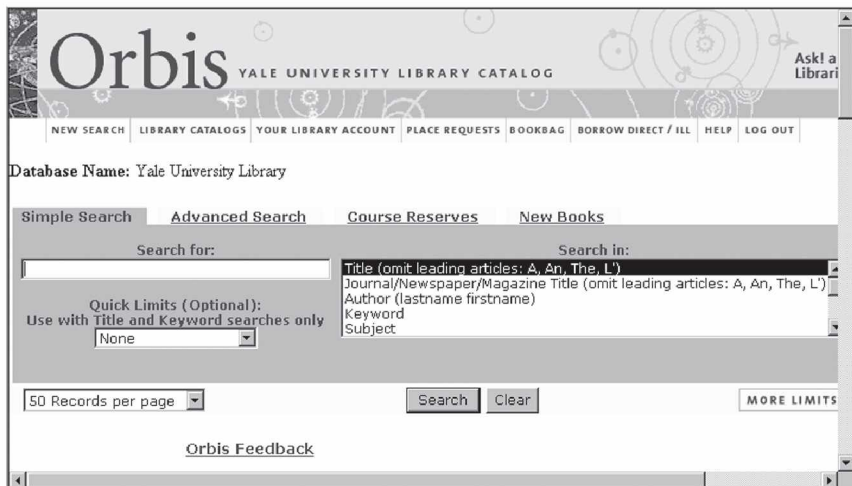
Orbis YALE UNIVERSITY LIBRARY CATALOG

Ask! a Librari

NEW SEARCH | LIBRARY CATALOGS | YOUR LIBRARY ACCOUNT | PLACE REQUESTS | BOOKBAG | BORROW DIRECT / ILL | HELP | LOG OUT

Database Name: Yale University Library

Simple Search | Advanced Search | Course Reserves | New Books

Search for:

Search in:

Title (omit leading articles: A, An, The, L')
Journal/Newspaper/Magazine Title (omit leading articles: A, An, The, L')
Author (lastname firstname)
Keyword
Subject

Quick Limits (Optional):
Use with Title and Keyword searches only

None

50 Records per page

Search | Clear

MORE LIMITS

Orbis Feedback